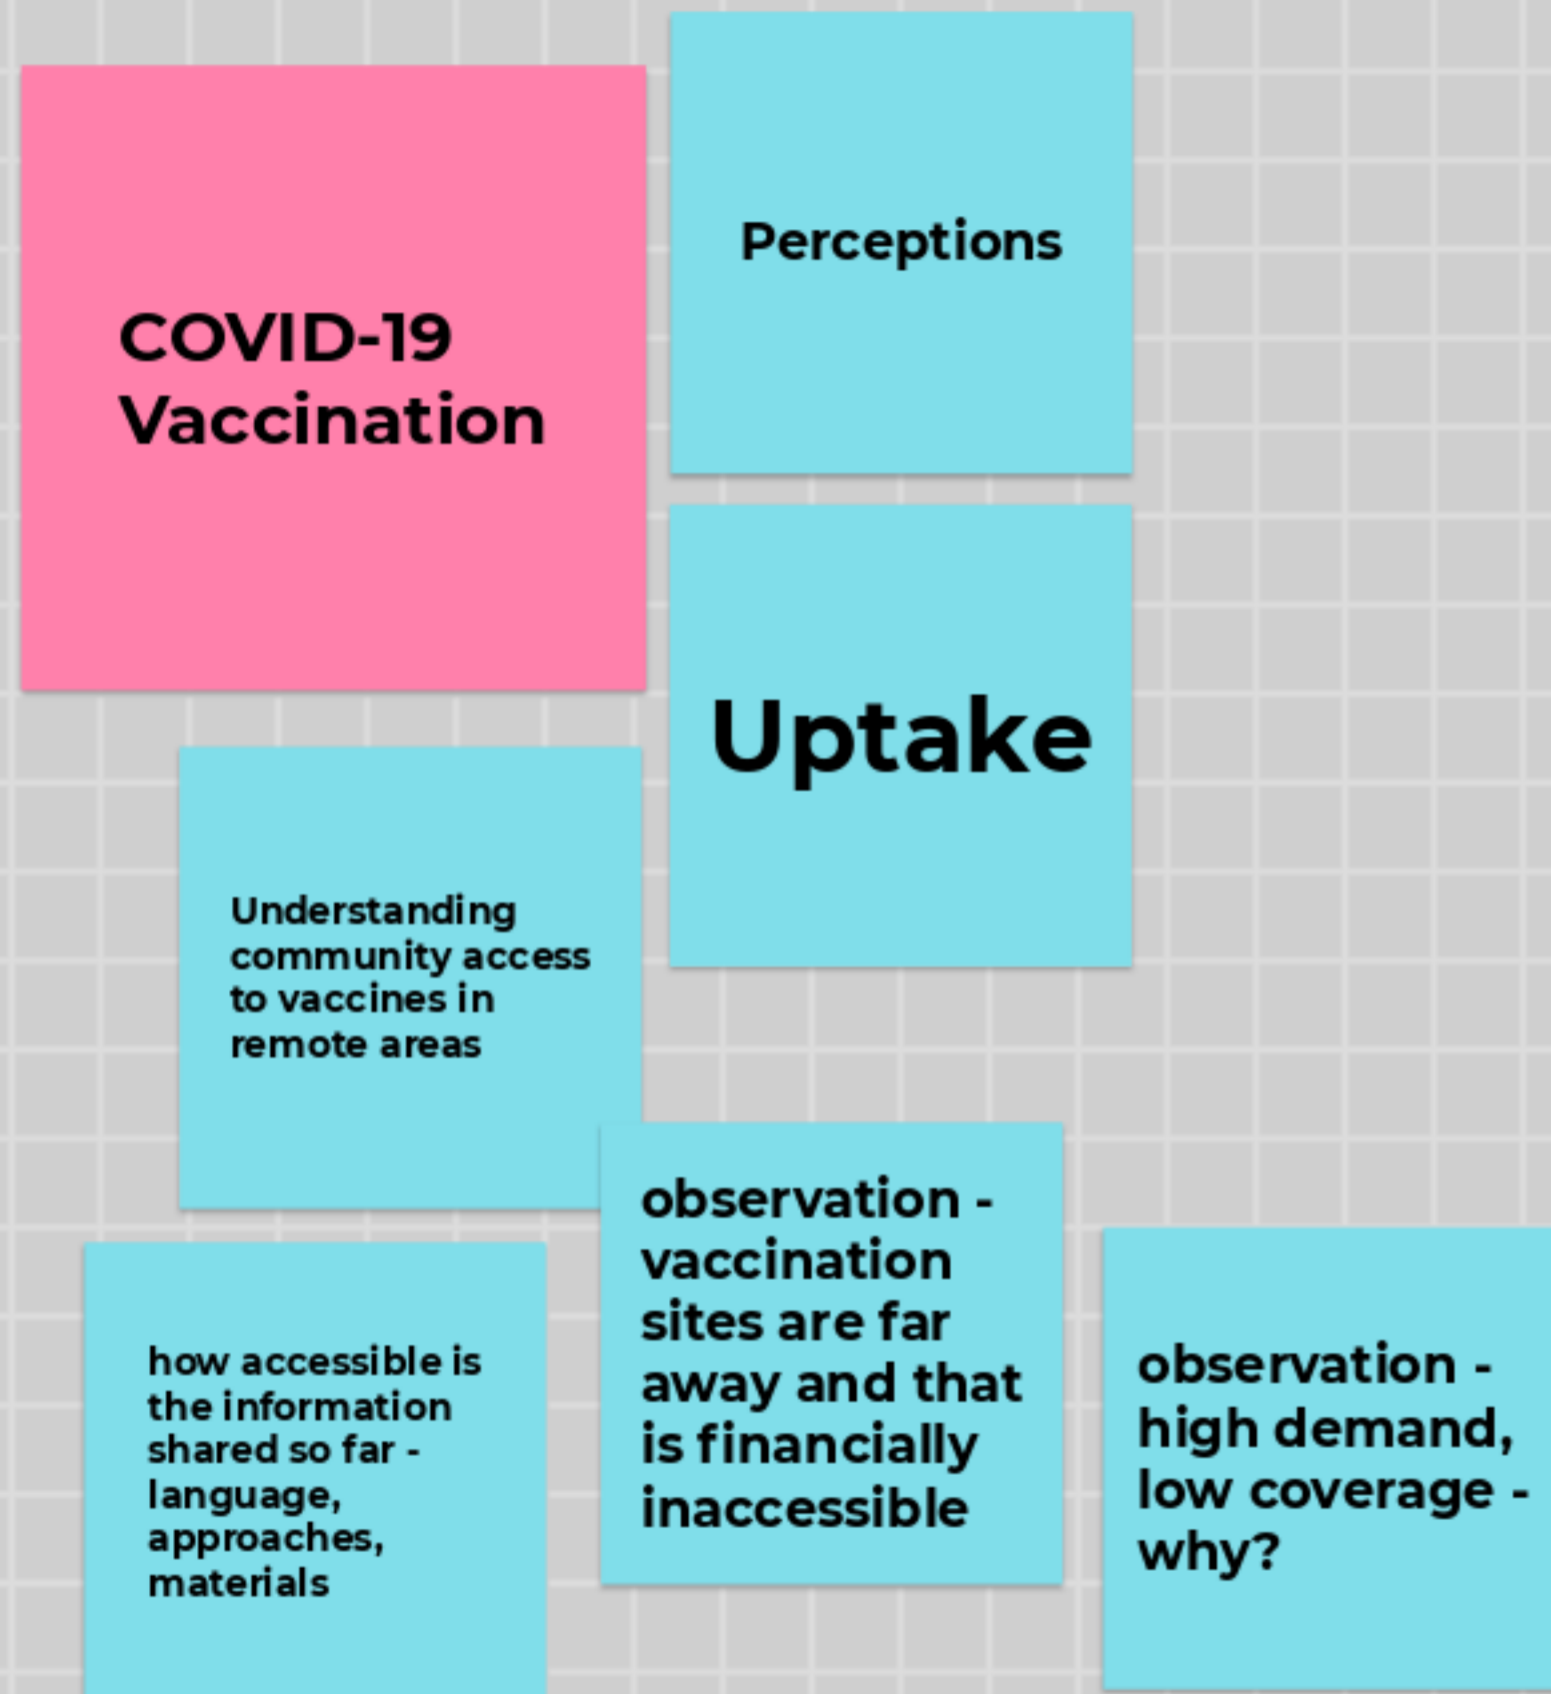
COVID-19 Vaccination

Perceptions

Uptake

Understanding community access to vaccines in remote areas

how accessible is the information shared so far - language, approaches, materials

observation - vaccination sites are far away and that is financially inaccessible

observation - high demand, low coverage - why?